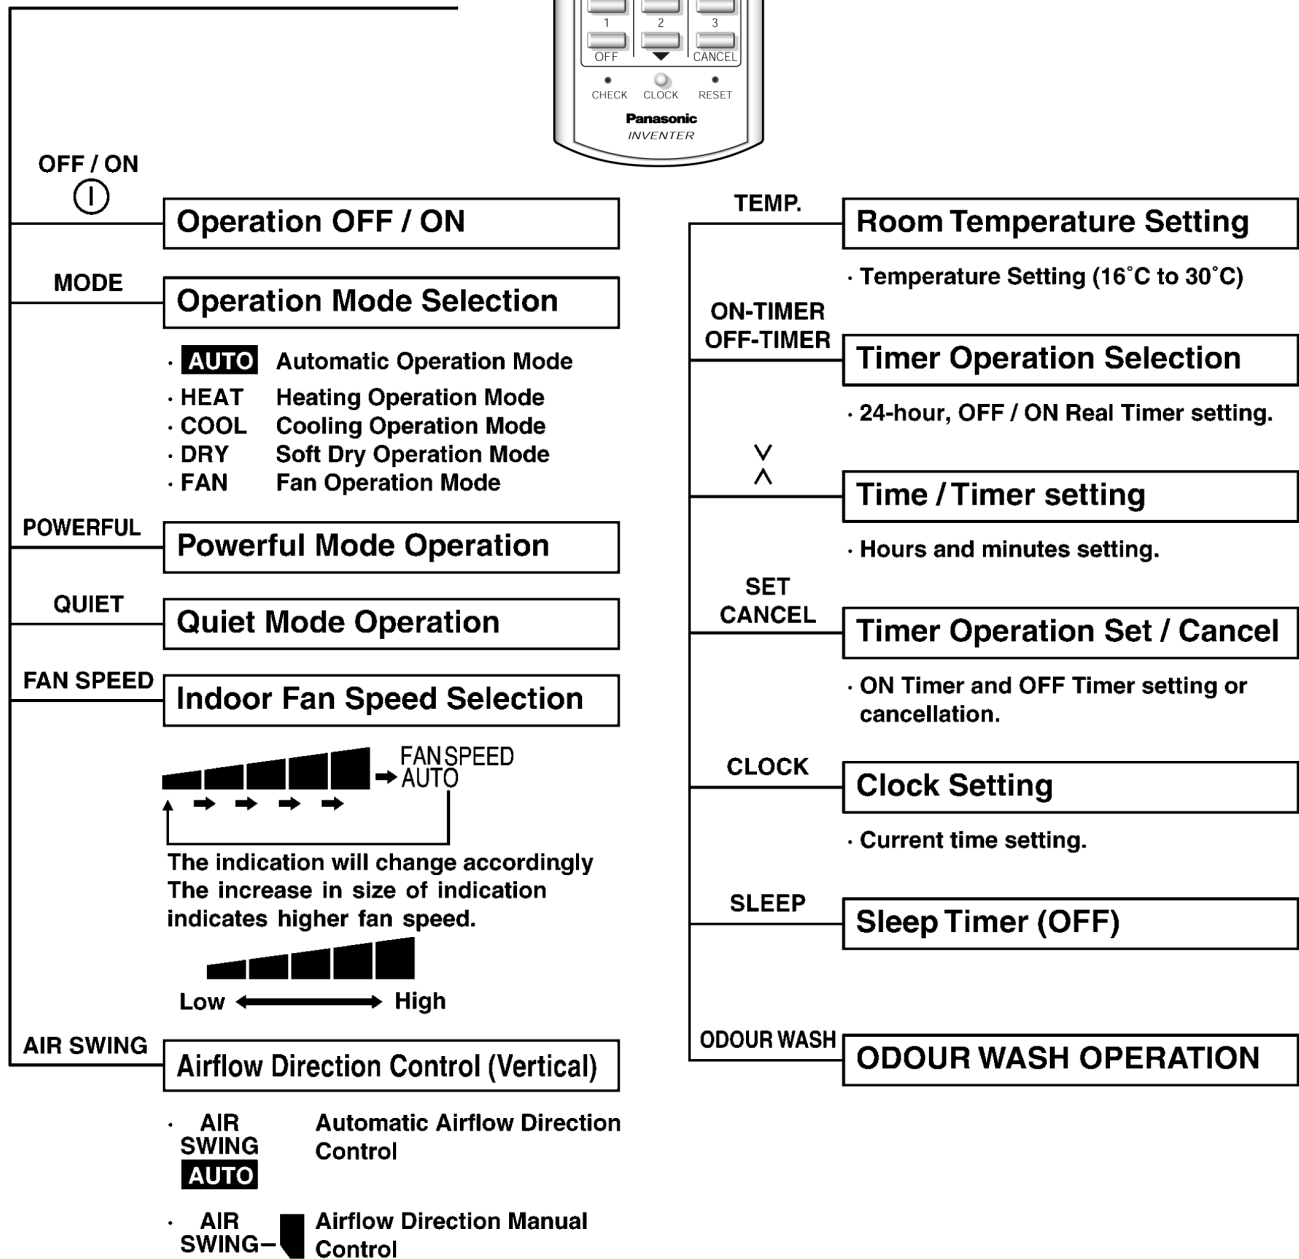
1
2
3
OFF
CANCEL
CHECK
CLOCK
RESET
Panasonic
INVENTER

OFF / ON

Operation OFF / ON

MODE

Operation Mode Selection

· AUTO Automatic Operation Mode
· HEAT Heating Operation Mode
· COOL Cooling Operation Mode
· DRY Soft Dry Operation Mode
· FAN Fan Operation Mode

POWERFUL

Powerful Mode Operation

QUIET

Quiet Mode Operation

FAN SPEED

Indoor Fan Speed Selection

FAN SPEED AUTO

The indication will change accordingly The increase in size of indication indicates higher fan speed.

Low High

AIR SWING

Airflow Direction Control (Vertical)

· AIR SWING AUTO Automatic Airflow Direction Control

· AIR SWING– Airflow Direction Manual Control

TEMP.

Room Temperature Setting

· Temperature Setting (16°C to 30°C)

ON-TIMER
OFF-TIMER

Timer Operation Selection

· 24-hour, OFF / ON Real Timer setting.

Time / Timer setting

· Hours and minutes setting.

SET
CANCEL

Timer Operation Set / Cancel

· ON Timer and OFF Timer setting or cancellation.

CLOCK

Clock Setting

· Current time setting.

SLEEP

Sleep Timer (OFF)

ODOUR WASH

ODOUR WASH OPERATION